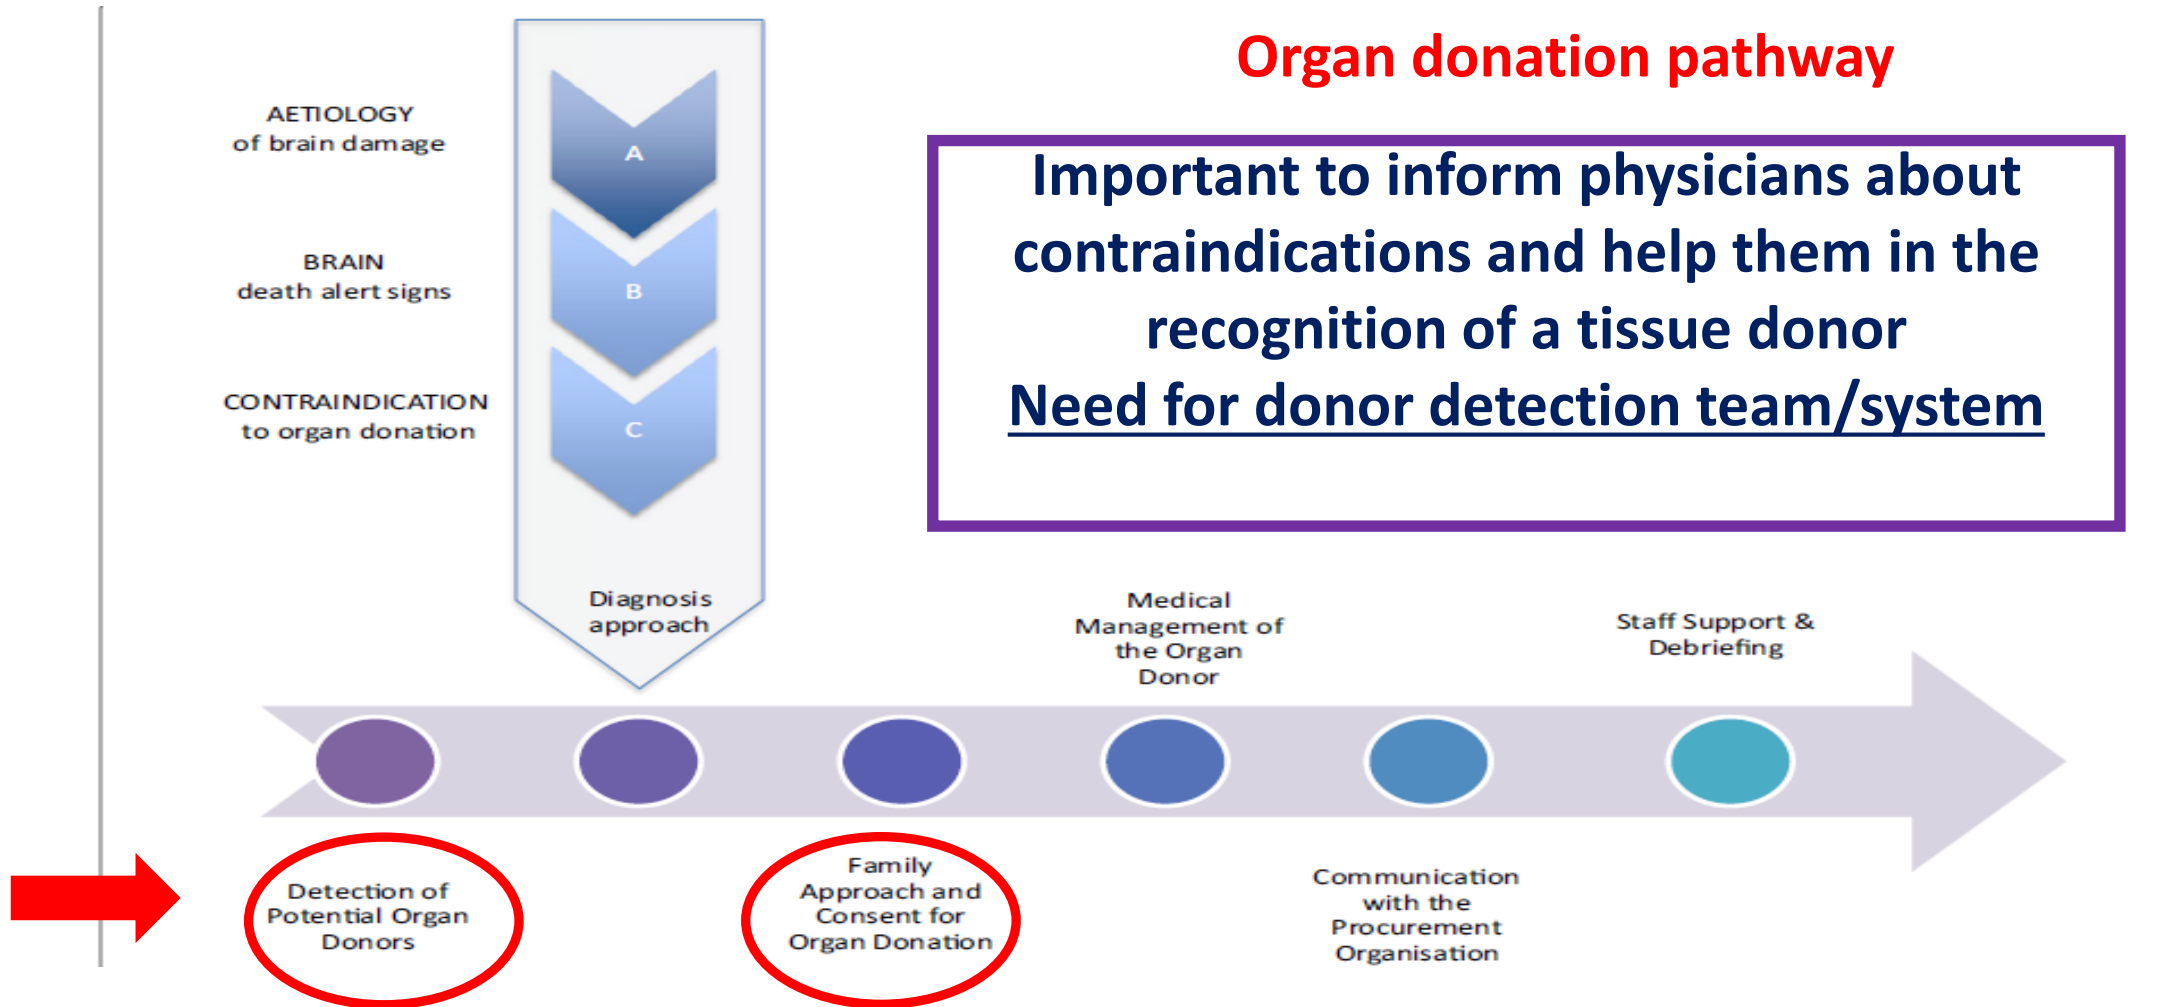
Organ donation pathway

AETIOLOGY
of brain damage

A

BRAIN
death alert signs

B

CONTRAINDICATION
to organ donation

C

Important to inform physicians about contraindications and help them in the recognition of a tissue donor
Need for donor detection team/system

Diagnosis approach

Medical Management of the Organ Donor

Staff Support & Debriefing

Detection of Potential Organ Donors

Family Approach and Consent for Organ Donation

Communication with the Procurement Organisation